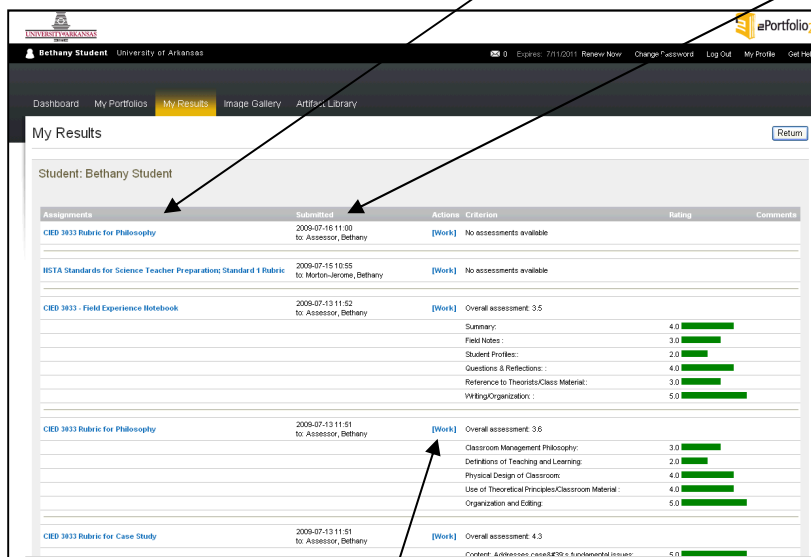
UNIVERSITY of ARKANSAS

ePortfolio

Bethany Student University of Arkansas

0 Expires: 7/11/2011 Renew Now Change Password Log Out My Profile Get He

Dashboard My Portfolios My Results Image Gallery Artifact Library

My Results

Return

Student: Bethany Student

| Assignments | Submitted | Actions | Criterion | Rating | Comments |
|---|---|---|---|---|---|
| CIED 3033 Rubric for Philosophy | 2009-07-16 11:00 to: Assessor, Bethany | [Work] | No assessments available | | |
| NSTA Standards for Science Teacher Preparation; Standard 1 Rubric | 2009-07-15 10:55 to: Morton-Jerome, Bethany | [Work] | No assessments available | | |
| CIED 3033 - Field Experience Notebook | 2009-07-13 11:52 to: Assessor, Bethany | [Work] | Overall assessment: 3.5 | | |
| | | | Summary: | 4.0 | |
| | | | Field Notes : | 3.0 | |
| | | | Student Profiles: | 2.0 | |
| | | | Questions & Reflections: : | 4.0 | |
| | | | Reference to Theorists/Class Material: | 3.0 | |
| | | | Writing/Organization: : | 5.0 | |
| CIED 3033 Rubric for Philosophy | 2009-07-13 11:51 to: Assessor, Bethany | [Work] | Overall assessment: 3.6 | | |
| | | | Classroom Management Philosophy: | 3.0 | |
| | | | Definitions of Teaching and Learning: | 2.0 | |
| | | | Physical Design of Classroom: | 4.0 | |
| | | | Use of Theoretical Principles/Classroom Material : | 4.0 | |
| | | | Organization and Editing: | 5.0 | |
| CIED 3033 Rubric for Case Study | 2009-07-13 11:51 to: Assessor, Bethany | [Work] | Overall assessment: 4.3 | | |
| | | | Content: Addresses case&#39;s fundamental issues: | 5.0 | |